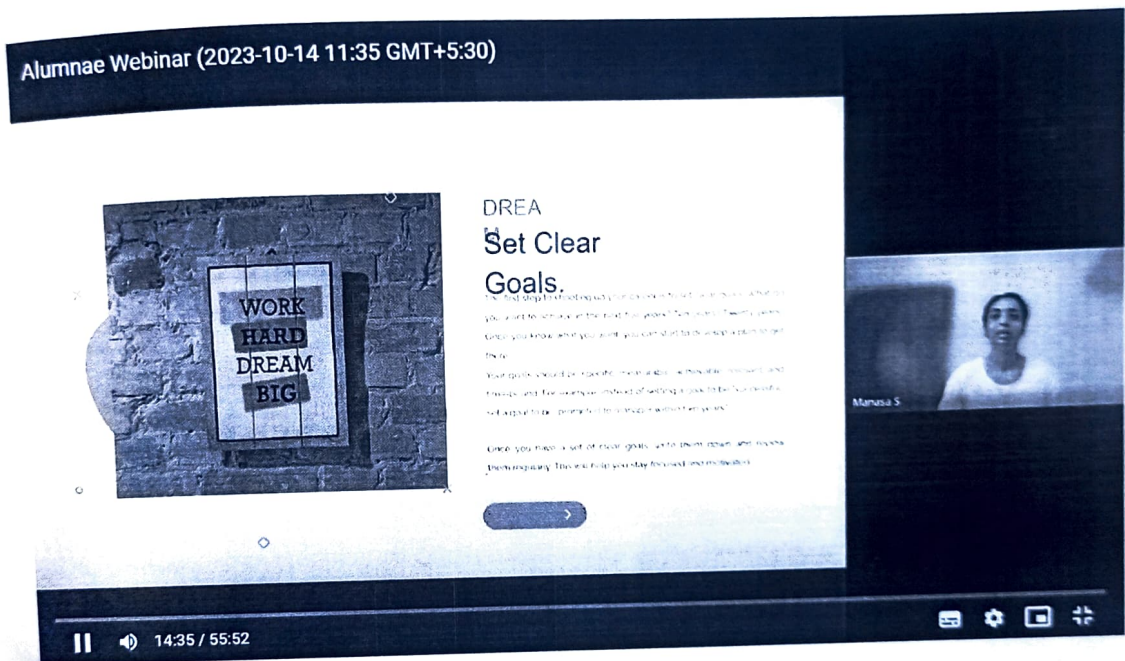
Alumnae Webinar (2023-10-14 11:35 GMT+5:30)

WORK HARD DREAM BIG

DREA
M

Set Clear Goals.

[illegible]

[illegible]

Once you have a set of clear goals, write them down and review them regularly. This will help you stay focused and motivated.

Manasa S

14:35 / 55:52